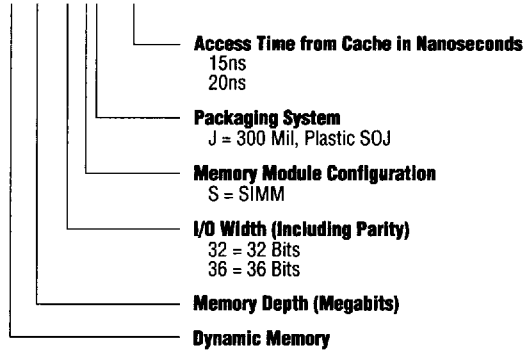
Access Time from Cache in Nanoseconds
15ns
20ns

Packaging System
J = 300 Mil, Plastic SOJ

Memory Module Configuration
S = SIMM

I/O Width (Including Parity)
32 = 32 Bits
36 = 36 Bits

Memory Depth (Megabits)

Dynamic Memory